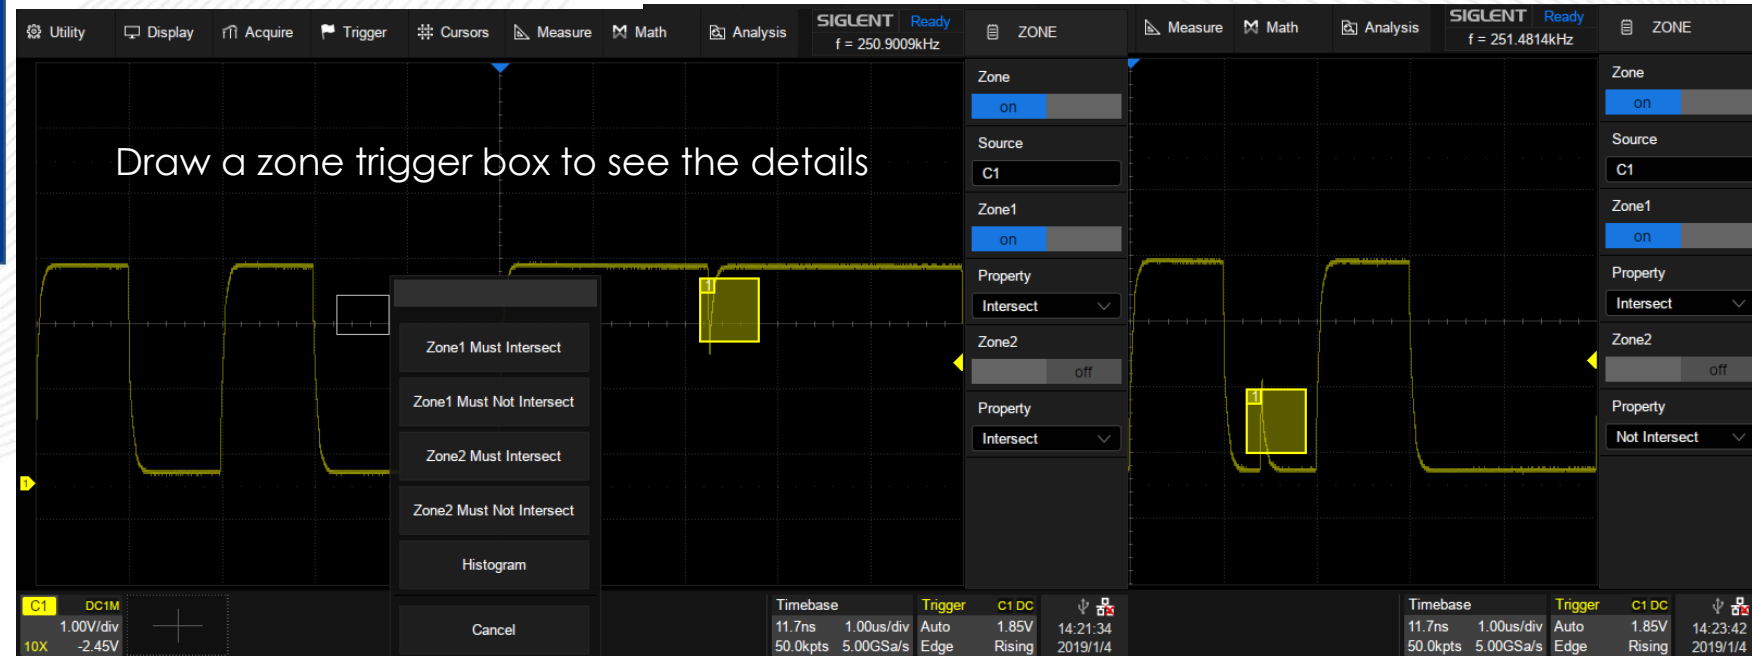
Utility Display Acquire Trigger Cursors Measure Math Analysis SIGLENT Ready f = 250.9009kHz ZONE

Draw a zone trigger box to see the details

Zone1 Must Intersect
Zone1 Must Not Intersect
Zone2 Must Intersect
Zone2 Must Not Intersect
Histogram
Cancel

Zone
on
Source
C1
Zone1
on
Property
Intersect
Zone2
off
Property
Intersect

C1 DC1M
1.00V/div
10X -2.45V

Timebase
11.7ns 1.00us/div
50.0kpts 5.00GSa/s

Trigger C1 DC
Auto 1.85V
Edge Rising

14:21:34
2019/1/4

Measure Math Analysis SIGLENT Ready f = 251.4814kHz ZONE

Zone
on
Source
C1
Zone1
on
Property
Intersect
Zone2
off
Property
Not Intersect

Timebase
11.7ns 1.00us/div
50.0kpts 5.00GSa/s

Trigger C1 DC
Auto 1.85V
Edge Rising

14:23:42
2019/1/4